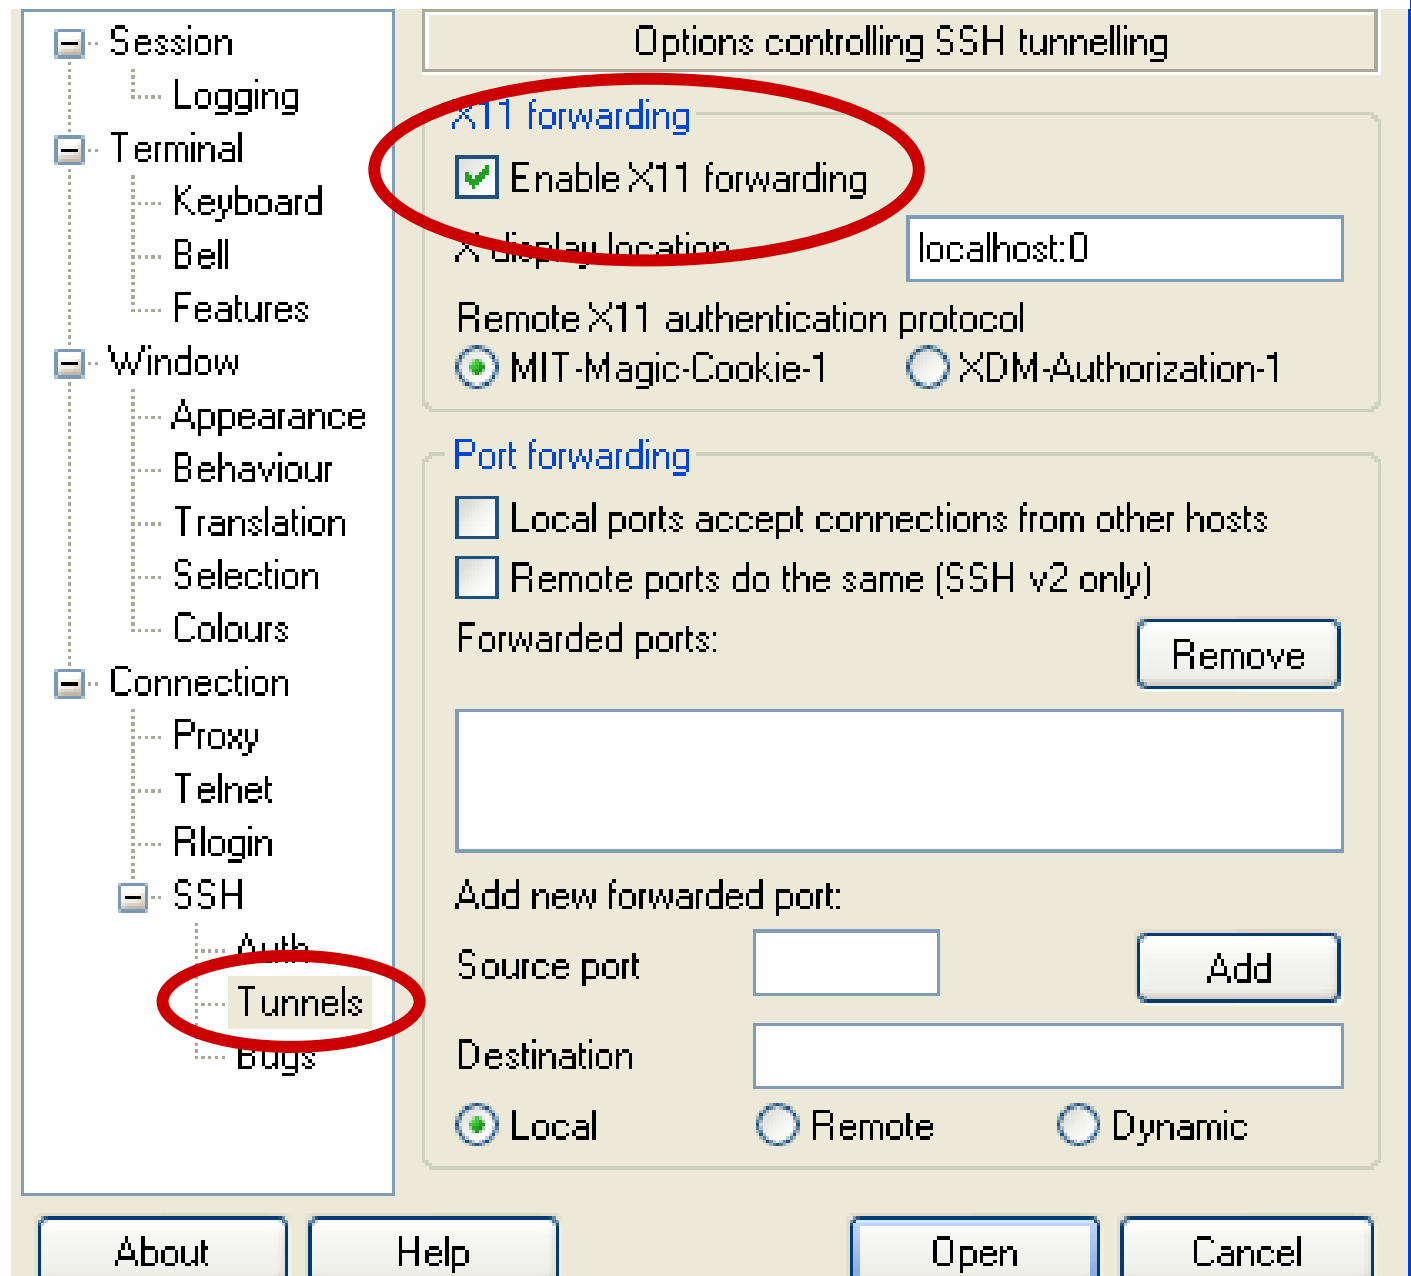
Session
Logging
Terminal
Keyboard
Bell
Features
Window
Appearance
Behaviour
Translation
Selection
Colours
Connection
Proxy
Telnet
Rlogin
SSH
Auth
Tunnels
Bugs

Options controlling SSH tunnelling

X11 forwarding
Enable X11 forwarding
X display location localhost:0
Remote X11 authentication protocol
MIT-Magic-Cookie-1 XDM-Authorization-1

Port forwarding
Local ports accept connections from other hosts
Remote ports do the same (SSH v2 only)
Forwarded ports: Remove

Add new forwarded port:
Source port Add
Destination
Local Remote Dynamic

About Help Open Cancel